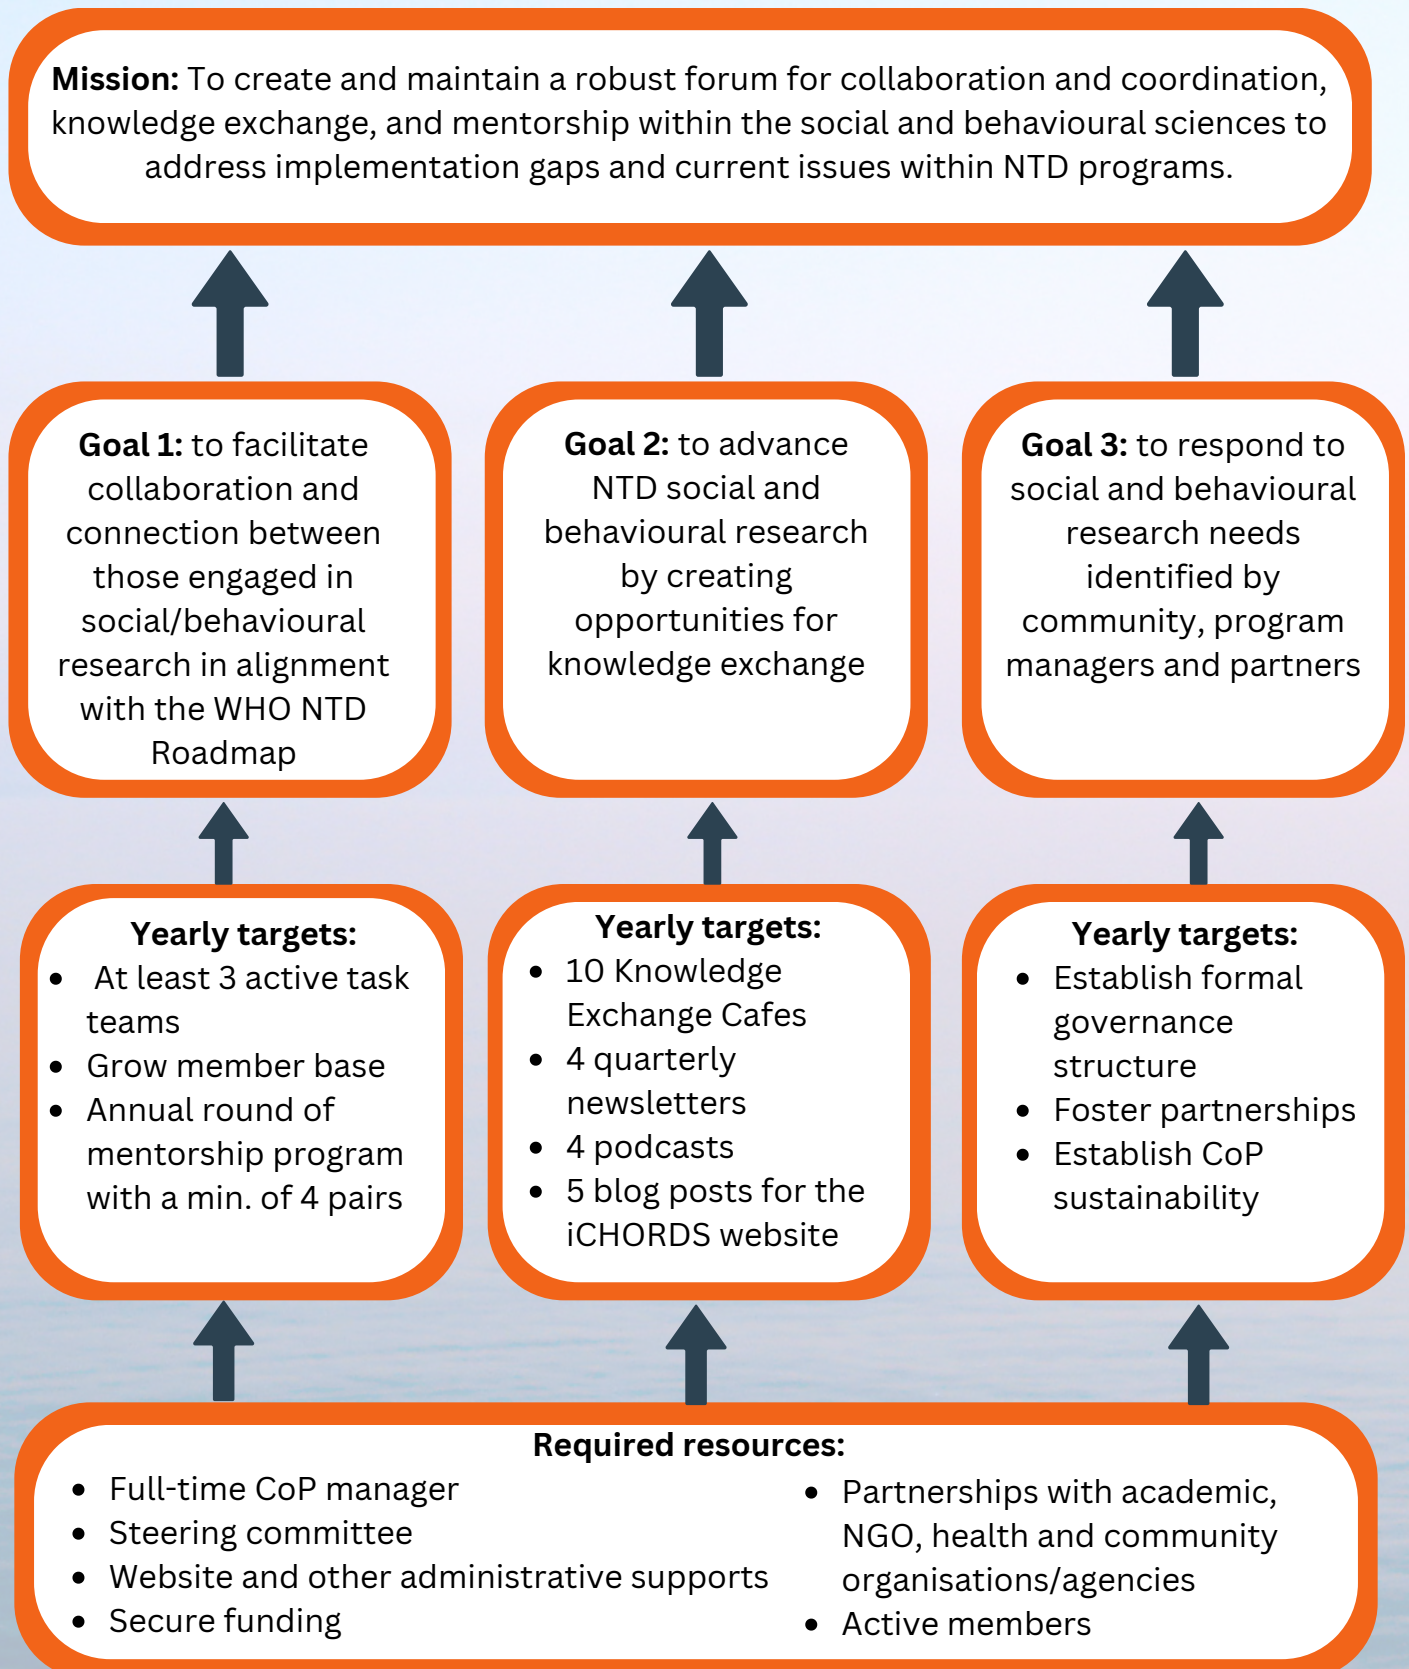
**Mission:** To create and maintain a robust forum for collaboration and coordination, knowledge exchange, and mentorship within the social and behavioural sciences to address implementation gaps and current issues within NTD programs.

**Goal 1:** to facilitate collaboration and connection between those engaged in social/behavioural research in alignment with the WHO NTD Roadmap

**Goal 2:** to advance NTD social and behavioural research by creating opportunities for knowledge exchange

**Goal 3:** to respond to social and behavioural research needs identified by community, program managers and partners

**Yearly targets:**
- At least 3 active task teams
- Grow member base
- Annual round of mentorship program with a min. of 4 pairs

**Yearly targets:**
- 10 Knowledge Exchange Cafes
- 4 quarterly newsletters
- 4 podcasts
- 5 blog posts for the iCHORDS website

**Yearly targets:**
- Establish formal governance structure
- Foster partnerships
- Establish CoP sustainability

**Required resources:**
- Full-time CoP manager
- Steering committee
- Website and other administrative supports
- Secure funding
- Partnerships with academic, NGO, health and community organisations/agencies
- Active members